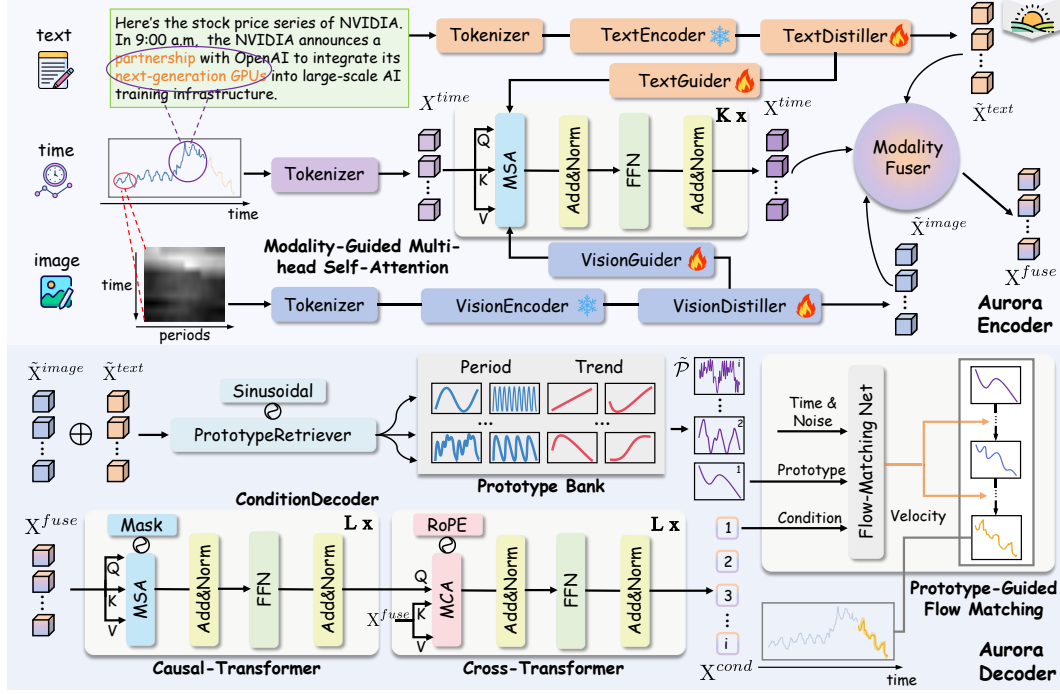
text

Here's the stock price series of NVIDIA. In 9:00 a.m. the NVIDIA announces a partnership with OpenAI to integrate its next-generation GPUs into large-scale AI training infrastructure.

Tokenizer

TextEncoder

TextDistiller

$\tilde{X}^{text}$

TextGuider

$X^{time}$

K x

$X^{time}$

time

Q

K

V

MSA

Add&Norm

FFN

Add&Norm

Modality Fuser

time

Tokenizer

$\tilde{X}^{image}$

Modality-Guided Multi-head Self-Attention

$X^{fuse}$

image

VisionGuider

time

Tokenizer

VisionEncoder

VisionDistiller

periods

Aurora Encoder

$\tilde{X}^{image}$ $\tilde{X}^{text}$

$\oplus$

Sinusoidal

PrototypeRetriever

Period Trend

...

...

$\tilde{\mathcal{P}}$

i

2

1

Time & Noise

Prototype

Condition

Flow-Matching Net

Velocity

ConditionDecoder

Prototype Bank

$X^{fuse}$

Mask

L x

RoPE

L x

Q

K

V

MSA

Add&Norm

FFN

Add&Norm

Q

$X^{fuse}$

K

V

MCA

Add&Norm

FFN

Add&Norm

1

2

3

i

Prototype-Guided Flow Matching

Causal-Transformer

Cross-Transformer

$X^{cond}$

time

Aurora Decoder